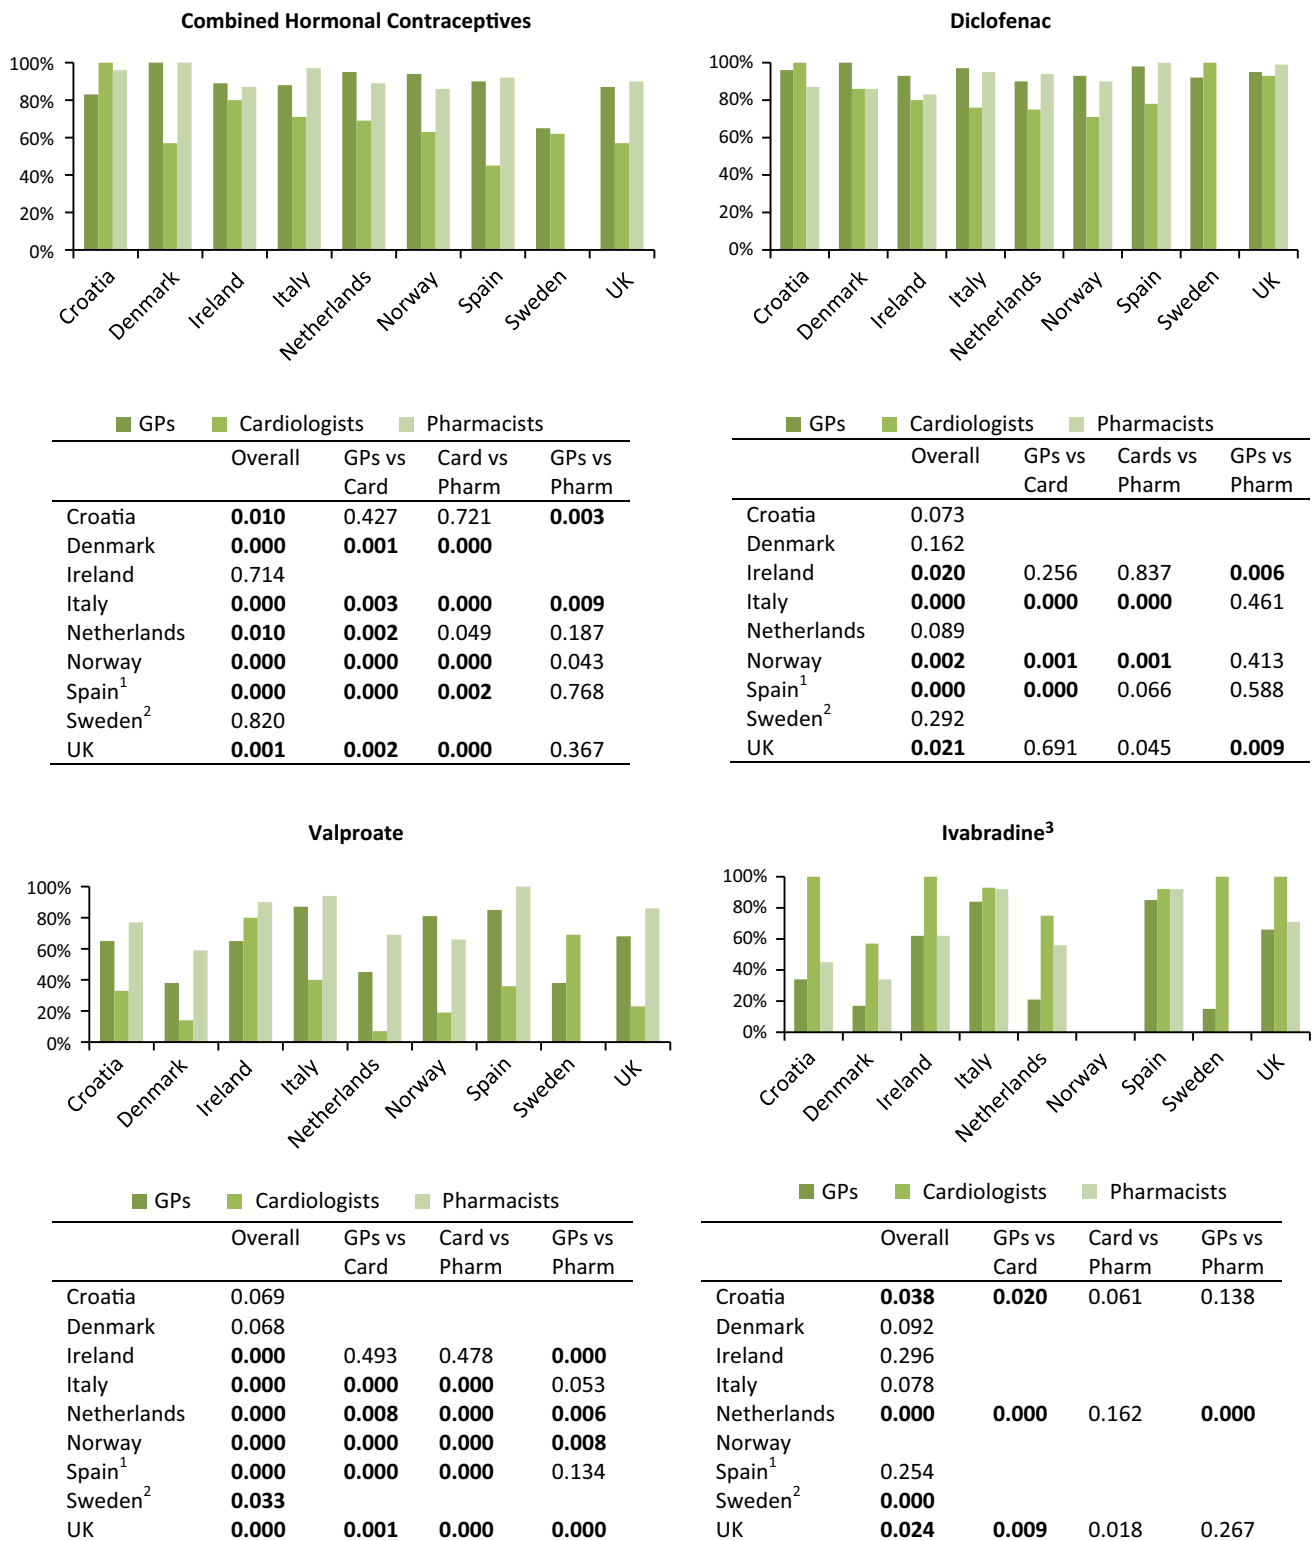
Combined Hormonal Contraceptives

100%
80%
60%
40%
20%
0%

Croatia Denmark Ireland Italy Netherlands Norway Spain Sweden UK

GPs Cardiologists Pharmacists

| | Overall | GPs vs Card | Card vs Pharm | GPs vs Pharm |
|---|---|---|---|---|
| Croatia | **0.010** | 0.427 | 0.721 | **0.003** |
| Denmark | **0.000** | **0.001** | **0.000** | |
| Ireland | 0.714 | | | |
| Italy | **0.000** | **0.003** | **0.000** | **0.009** |
| Netherlands | **0.010** | **0.002** | 0.049 | 0.187 |
| Norway | **0.000** | **0.000** | **0.000** | 0.043 |
| Spain$^1$ | **0.000** | **0.000** | **0.002** | 0.768 |
| Sweden$^2$ | 0.820 | | | |
| UK | **0.001** | **0.002** | **0.000** | 0.367 |

Diclofenac

100%
80%
60%
40%
20%
0%

Croatia Denmark Ireland Italy Netherlands Norway Spain Sweden UK

GPs Cardiologists Pharmacists

| | Overall | GPs vs Card | Cards vs Pharm | GPs vs Pharm |
|---|---|---|---|---|
| Croatia | 0.073 | | | |
| Denmark | 0.162 | | | |
| Ireland | **0.020** | 0.256 | 0.837 | **0.006** |
| Italy | **0.000** | **0.000** | **0.000** | 0.461 |
| Netherlands | 0.089 | | | |
| Norway | **0.002** | **0.001** | **0.001** | 0.413 |
| Spain$^1$ | **0.000** | **0.000** | 0.066 | 0.588 |
| Sweden$^2$ | 0.292 | | | |
| UK | **0.021** | 0.691 | 0.045 | **0.009** |

Valproate

100%
80%
60%
40%
20%
0%

Croatia Denmark Ireland Italy Netherlands Norway Spain Sweden UK

GPs Cardiologists Pharmacists

| | Overall | GPs vs Card | Card vs Pharm | GPs vs Pharm |
|---|---|---|---|---|
| Croatia | 0.069 | | | |
| Denmark | 0.068 | | | |
| Ireland | **0.000** | 0.493 | 0.478 | **0.000** |
| Italy | **0.000** | **0.000** | **0.000** | 0.053 |
| Netherlands | **0.000** | **0.008** | **0.000** | **0.006** |
| Norway | **0.000** | **0.000** | **0.000** | **0.008** |
| Spain$^1$ | **0.000** | **0.000** | **0.000** | 0.134 |
| Sweden$^2$ | **0.033** | | | |
| UK | **0.000** | **0.001** | **0.000** | **0.000** |

Ivabradine$^3$

100%
80%
60%
40%
20%
0%

Croatia Denmark Ireland Italy Netherlands Norway Spain Sweden UK

GPs Cardiologists Pharmacists

| | Overall | GPs vs Card | Card vs Pharm | GPs vs Pharm |
|---|---|---|---|---|
| Croatia | **0.038** | **0.020** | 0.061 | 0.138 |
| Denmark | 0.092 | | | |
| Ireland | 0.296 | | | |
| Italy | 0.078 | | | |
| Netherlands | **0.000** | **0.000** | 0.162 | **0.000** |
| Norway | | | | |
| Spain$^1$ | 0.254 | | | |
| Sweden$^2$ | **0.000** | | | |
| UK | **0.024** | **0.009** | 0.018 | 0.267 |